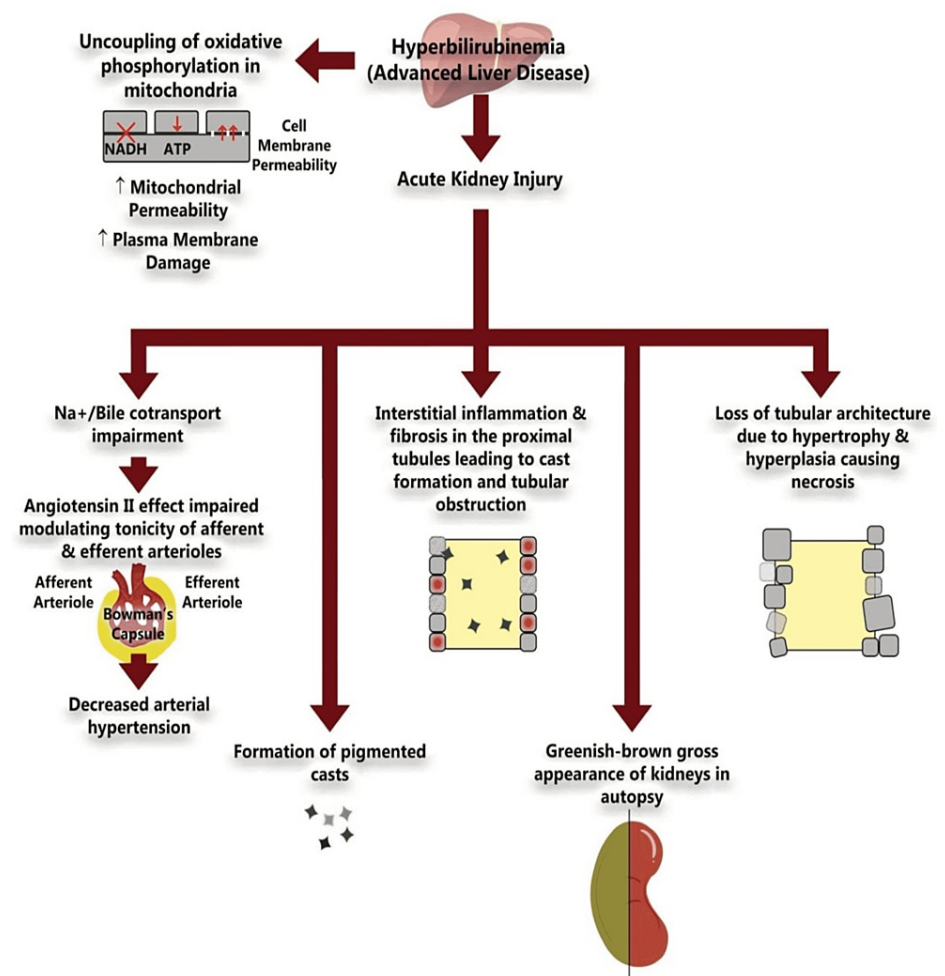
Hyperbilirubinemia (Advanced Liver Disease)

Uncoupling of oxidative phosphorylation in mitochondria

NADH ATP

Cell Membrane Permeability

↑ Mitochondrial Permeability

↑ Plasma Membrane Damage

Acute Kidney Injury

Na+/Bile cotransport impairment

Angiotensin II effect impaired modulating tonicity of afferent & efferent arterioles

Afferent Arteriole

Bowman's Capsule

Efferent Arteriole

Decreased arterial hypertension

Formation of pigmented casts

Interstitial inflammation & fibrosis in the proximal tubules leading to cast formation and tubular obstruction

Greenish-brown gross appearance of kidneys in autopsy

Loss of tubular architecture due to hypertrophy & hyperplasia causing necrosis